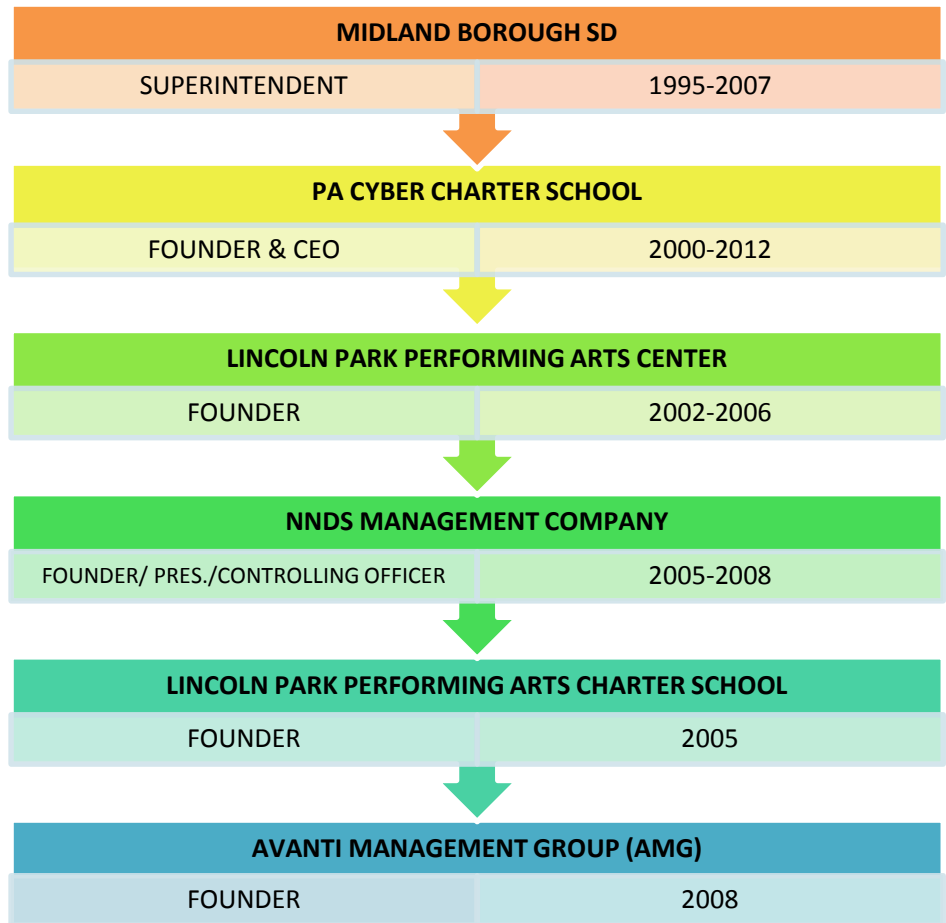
MIDLAND BOROUGH SD

| SUPERINTENDENT | 1995-2007 |
|---|---|

PA CYBER CHARTER SCHOOL

| FOUNDER & CEO | 2000-2012 |
|---|---|

LINCOLN PARK PERFORMING ARTS CENTER

| FOUNDER | 2002-2006 |
|---|---|

NNDS MANAGEMENT COMPANY

| FOUNDER/ PRES./CONTROLLING OFFICER | 2005-2008 |
|---|---|

LINCOLN PARK PERFORMING ARTS CHARTER SCHOOL

| FOUNDER | 2005 |
|---|---|

AVANTI MANAGEMENT GROUP (AMG)

| FOUNDER | 2008 |
|---|---|